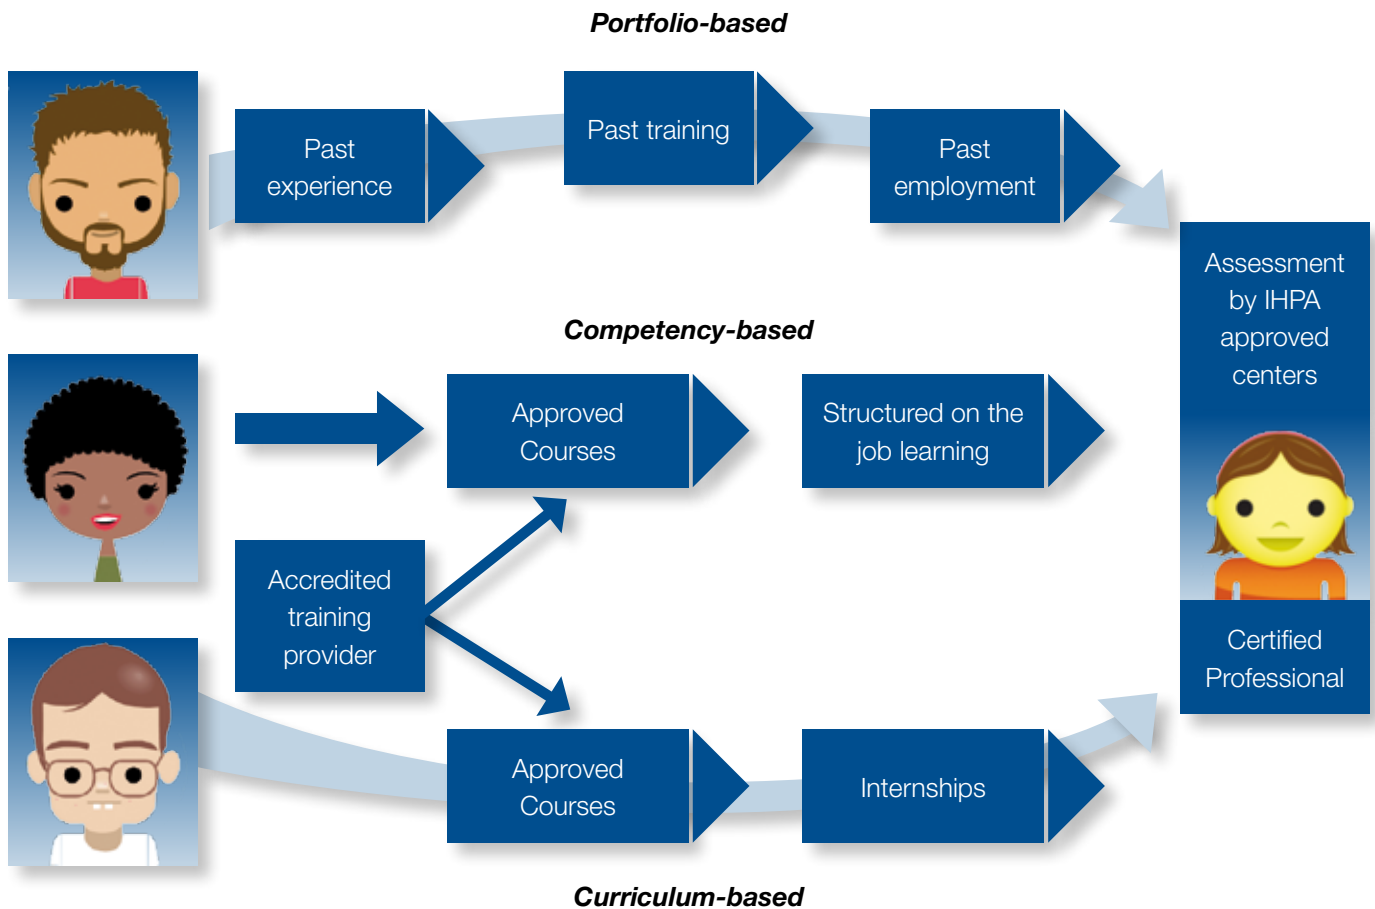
Portfolio-based

Past experience

Past training

Past employment

Assessment by IHPA approved centers

Competency-based

Approved Courses

Structured on the job learning

Accredited training provider

Certified Professional

Approved Courses

Internships

Curriculum-based